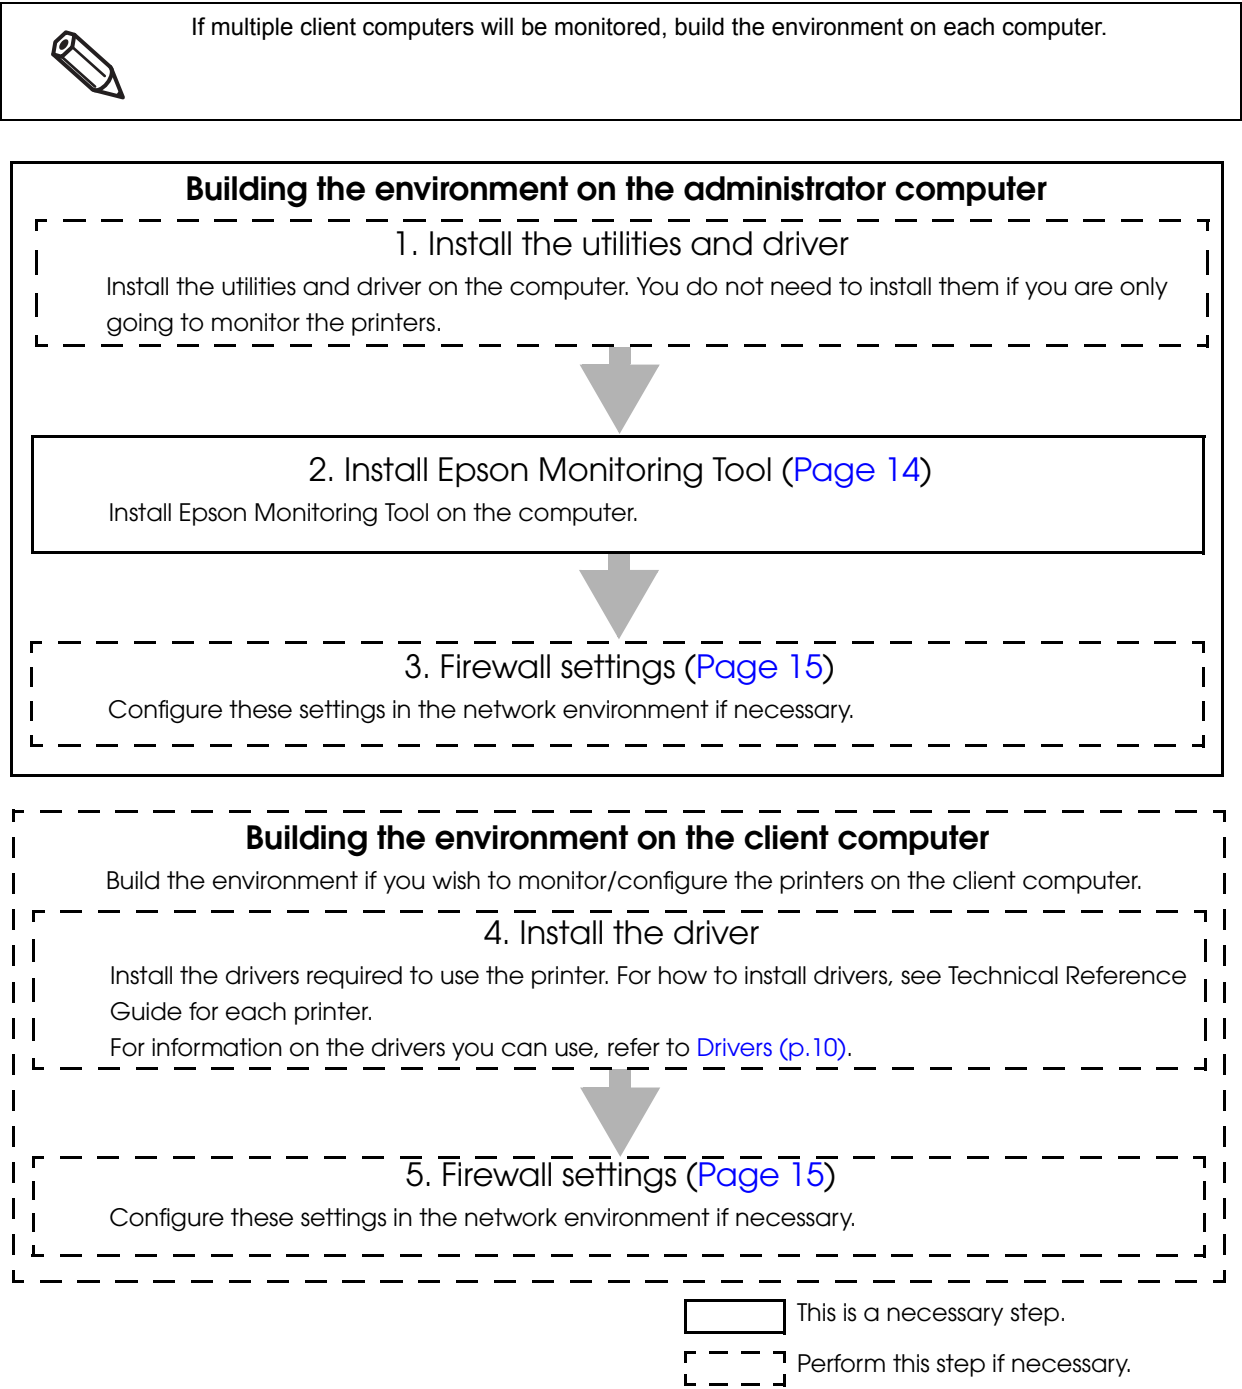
If multiple client computers will be monitored, build the environment on each computer.

Building the environment on the administrator computer

1. Install the utilities and driver

Install the utilities and driver on the computer. You do not need to install them if you are only going to monitor the printers.

2. Install Epson Monitoring Tool (Page 14)

Install Epson Monitoring Tool on the computer.

3. Firewall settings (Page 15)

Configure these settings in the network environment if necessary.

Building the environment on the client computer

Build the environment if you wish to monitor/configure the printers on the client computer.

4. Install the driver

Install the drivers required to use the printer. For how to install drivers, see Technical Reference Guide for each printer.

For information on the drivers you can use, refer to Drivers (p.10).

5. Firewall settings (Page 15)

Configure these settings in the network environment if necessary.

This is a necessary step.

Perform this step if necessary.